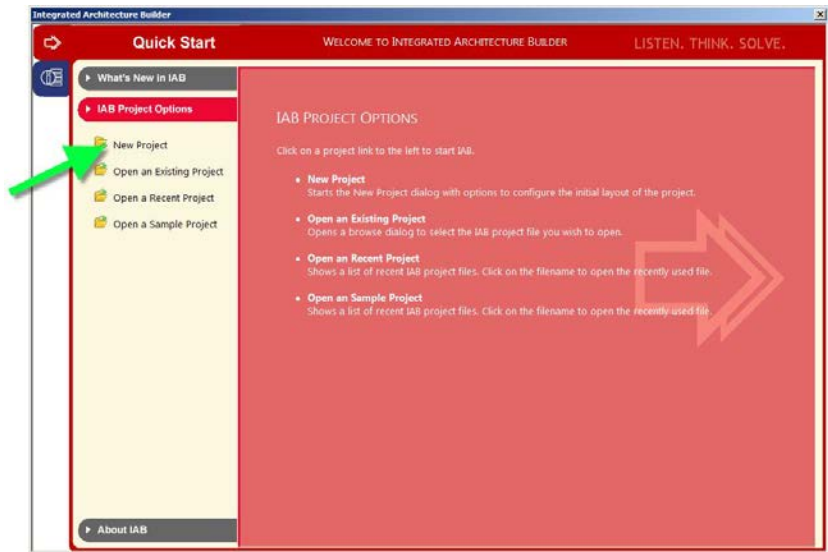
Integrated Architecture Builder

Quick Start

WELCOME TO INTEGRATED ARCHITECTURE BUILDER

LISTEN. THINK. SOLVE.

What's New in IAB

IAB Project Options

New Project

Open an Existing Project

Open a Recent Project

Open a Sample Project

About IAB

IAB PROJECT OPTIONS

Click on a project link to the left to start IAB.

• New Project
Starts the New Project dialog with options to configure the initial layout of the project.

• Open an Existing Project
Opens a browse dialog to select the IAB project file you wish to open.

• Open an Recent Project
Shows a list of recent IAB project files. Click on the filename to open the recently used file.

• Open an Sample Project
Shows a list of recent IAB project files. Click on the filename to open the recently used file.